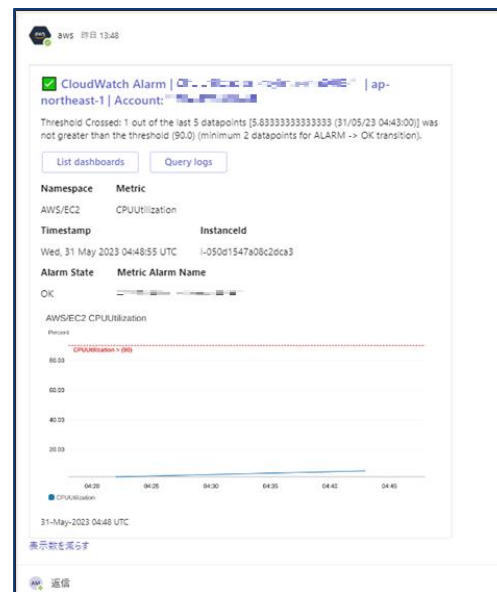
aws 昨日 13:48

✅ CloudWatch Alarm | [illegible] | ap-northeast-1 | Account: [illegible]

Threshold Crossed: 1 out of the last 5 datapoints [5.83333333333333 (31/05/23 04:43:00)] was not greater than the threshold (90.0) (minimum 2 datapoints for ALARM -> OK transition).

List dashboards Query logs

Namespace Metric

AWS/EC2 CPUUtilization

Timestamp InstanceId

Wed, 31 May 2023 04:48:55 UTC i-050d1547a08c2dca3

Alarm State Metric Alarm Name

OK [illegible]

AWS/EC2 CPUUtilization

Percent

CPUUtilization > (90)

80.00

60.00

40.00

20.00

04:20 04:25 04:30 04:35 04:40 04:45

CPUUtilization

31-May-2023 04:48 UTC

表示数を減らす

返信